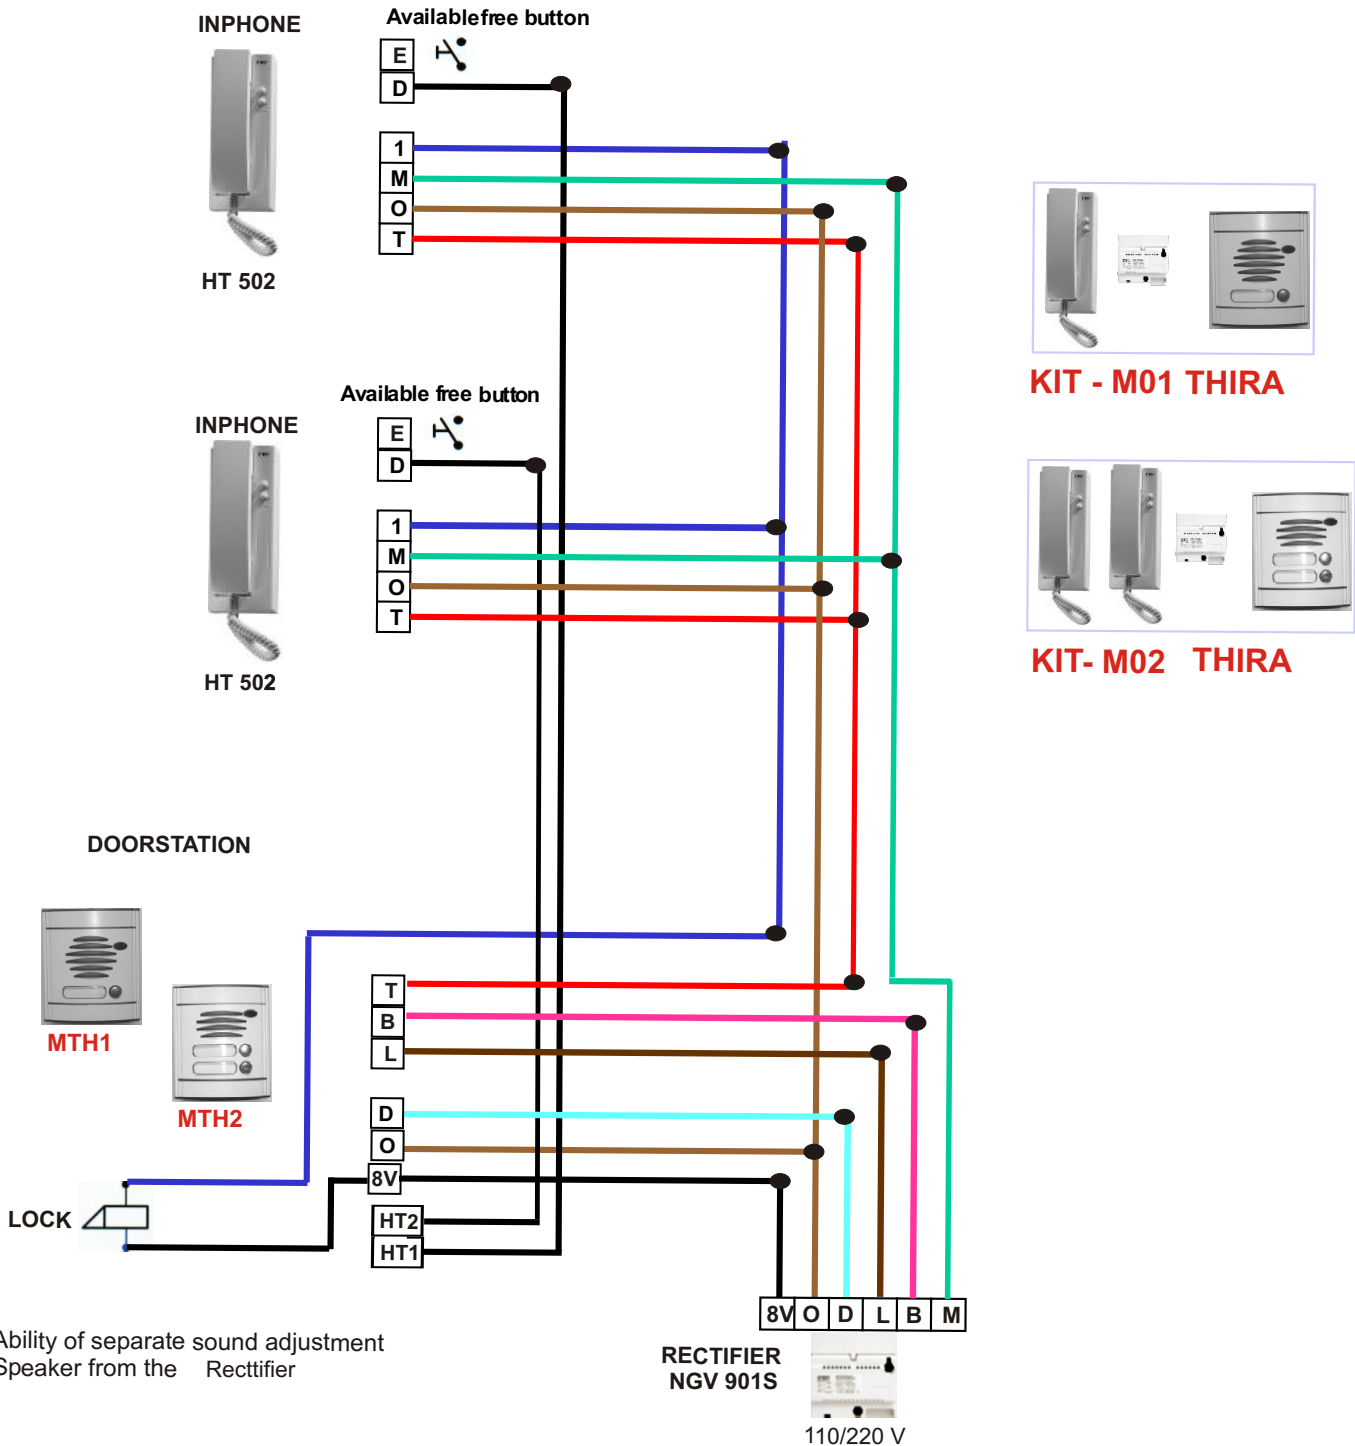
INPHONE

Availablefree button

E
D
1
M
O
T

HT 502

KIT - M01 THIRA

Available free button

INPHONE

E
D
1
M
O
T

HT 502

KIT- M02 THIRA

DOORSTATION

MTH1

MTH2

T
B
L
D
O
8V
HT2
HT1

LOCK

8V O D L B M

Ability of separate sound adjustment
Speaker from the Recttifier

RECTIFIER
NGV 901S

110/220 V